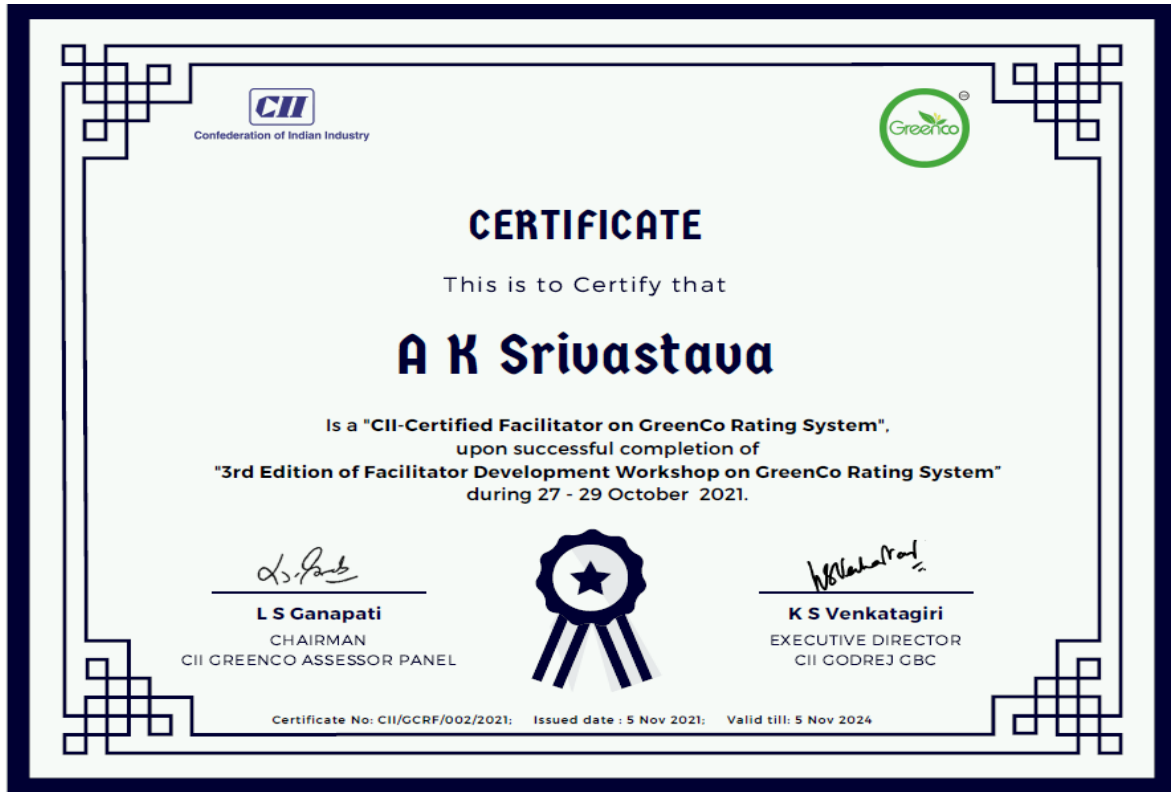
CII
Confederation of Indian Industry

GreenCo

CERTIFICATE

This is to Certify that

A K Srivastava

Is a "CII-Certified Facilitator on GreenCo Rating System", upon successful completion of "3rd Edition of Facilitator Development Workshop on GreenCo Rating System" during 27 - 29 October 2021.

L S Ganapati
CHAIRMAN
CII GREENCO ASSESSOR PANEL

K S Venkatagiri
EXECUTIVE DIRECTOR
CII GODREJ GBC

Certificate No: CII/GCRF/002/2021; Issued date : 5 Nov 2021; Valid till: 5 Nov 2024